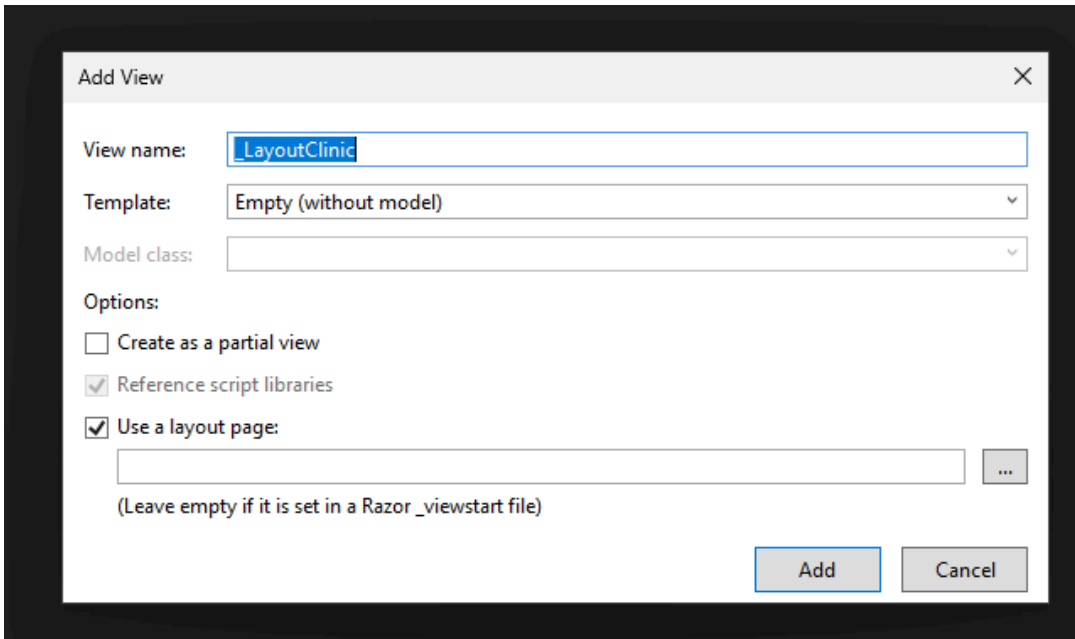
Add View

View name: _LayoutClinic

Template: Empty (without model)

Model class:

Options:

Create as a partial view

Reference script libraries

Use a layout page:

...

(Leave empty if it is set in a Razor _viewstart file)

Add

Cancel